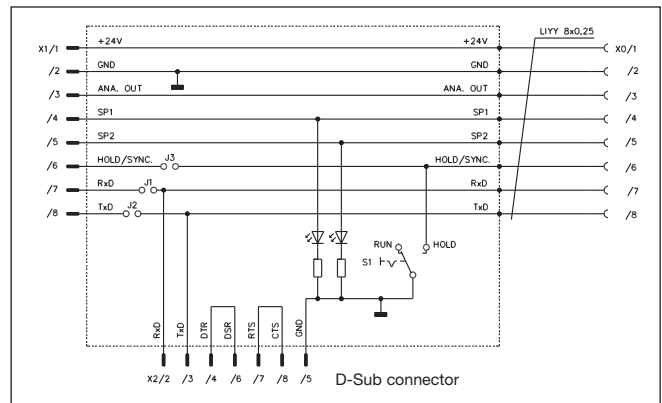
X1/1
/2
/3
/4
/5
/6
/7
/8

+24V
GND
ANA. OUT
SP1
SP2
HOLD/SYNC.
J3
RxD
J1
TxD
J2

+24V
GND
ANA. OUT
SP1
SP2
HOLD/SYNC.
RxD
TxD

LIYY 8x0,25

X0/1
/2
/3
/4
/5
/6
/7
/8

RUN
HOLD
S1

RxD
TxD
DTR
DSR
RTS
CTS
GND

X2/2
/3
/4
/6
/7
/8
/5

D-Sub connector